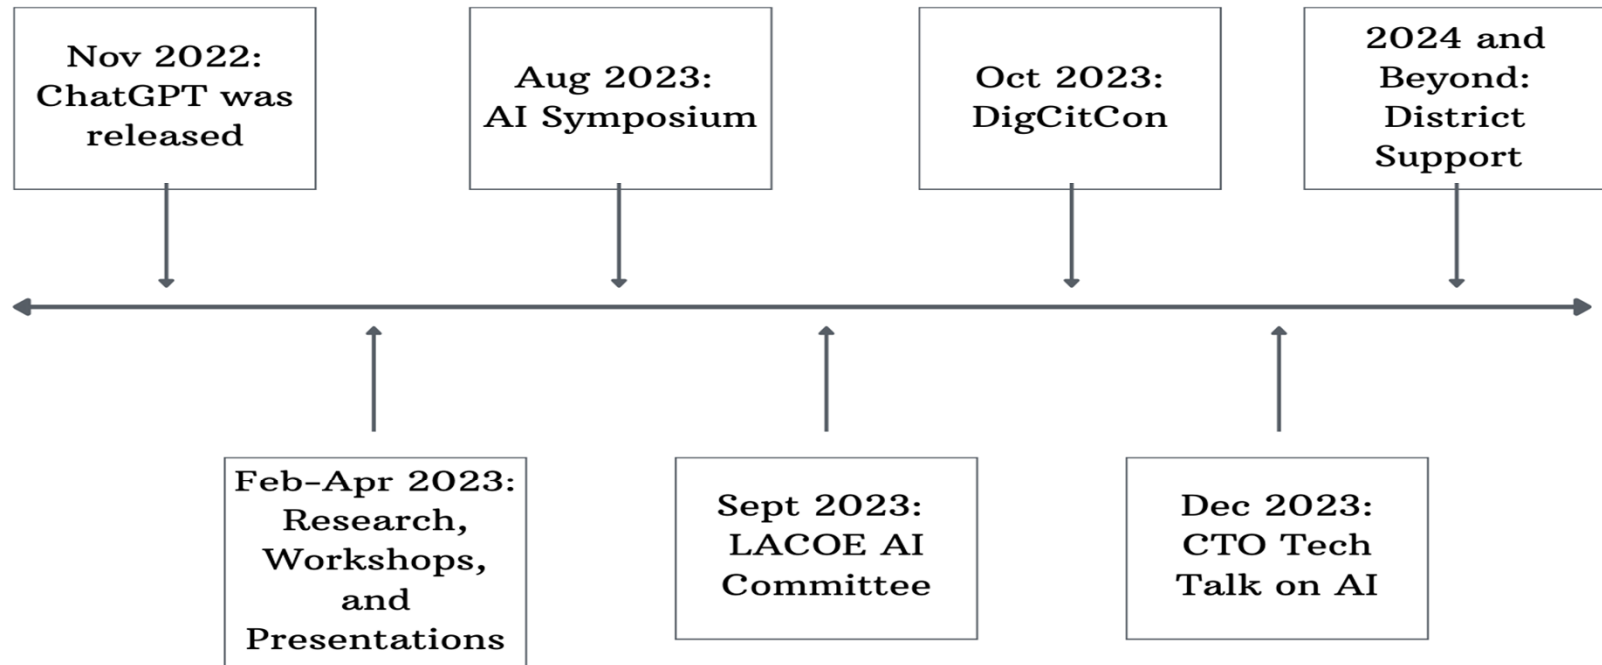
Nov 2022: ChatGPT was released

Feb-Apr 2023: Research, Workshops, and Presentations

Aug 2023: AI Symposium

Sept 2023: LACOE AI Committee

Oct 2023: DigCitCon

Dec 2023: CTO Tech Talk on AI

2024 and Beyond: District Support